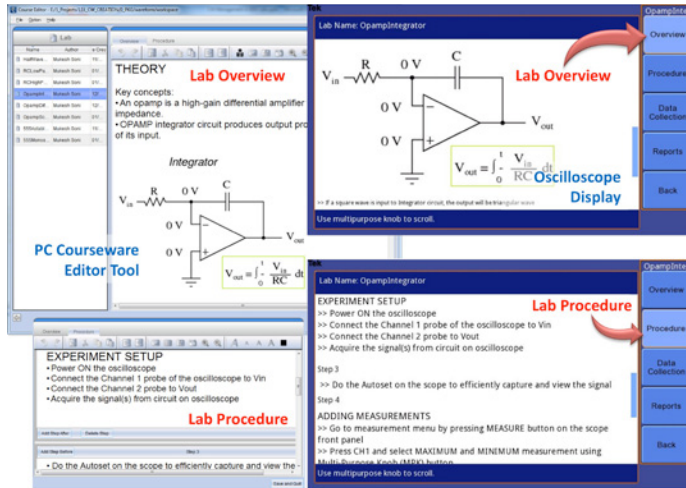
Course Editor - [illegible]

File Option Help

Lab

Name Author

HalfWave... Mukesh Soni
RCLowPa... Mukesh Soni
RCHighP... Mukesh Soni
OpampInt... Mukesh Soni
OpampDiff... Mukesh Soni
OpampSu... Mukesh Soni
RRCircuits... Mukesh Soni
SSBDemod... Mukesh Soni

Overview Procedure

THEORY

Lab Overview

Key concepts:
• An opamp is a high-gain differential amplifier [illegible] impedance.
• OPAMP integrator circuit produces output pro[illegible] of its input.

Integrator

$V_{in}$ R 0 V C 0 V 0 V $V_{out}$

$V_{out} = \int_0^t \frac{V_{in}}{RC} dt$

PC Courseware Editor Tool

Overview Procedure

EXPERIMENT SETUP
• Power ON the oscilloscope
• Connect the Channel 1 probe of the oscilloscope to Vin
• Connect the Channel 2 probe to Vout
• Acquire the signal(s) from circuit on oscilloscope

Lab Procedure

Add Step After Delete Step

Add Step Before Step 3

• Do the Autoset on the scope to efficiently capture and view the

Close and Quit

Tek

Lab Name: OpampIntegrator

$V_{in}$ R 0 V C 0 V 0 V $V_{out}$

Lab Overview

$V_{out} = \int_0^t \frac{V_{in}}{RC} dt$

Oscilloscope Display

>> If a square wave is input to integrator circuit, the output will be triangular wave

Use multipurpose knob to scroll.

OpampInt

Overview

Procedure

Data Collection

Reports

Back

Tek

Lab Name: OpampIntegrator

EXPERIMENT SETUP
>> Power ON the oscilloscope
>> Connect the Channel 1 probe of the oscilloscope to Vin
>> Connect the Channel 2 probe to Vout
>> Acquire the signal(s) from circuit on oscilloscope

Lab Procedure

Step 3

>> Do the Autoset on the scope to efficiently capture and view the signal

Step 4

ADDING MEASUREMENTS
>> Go to measurement menu by pressing MEASURE button on the scope front panel
>> Press CH1 and select MAXIMUM and MINIMUM measurement using Multi Purpose Knob (MPK) button

Use multipurpose knob to scroll.

OpampInt

Overview

Procedure

Data Collection

Reports

Back